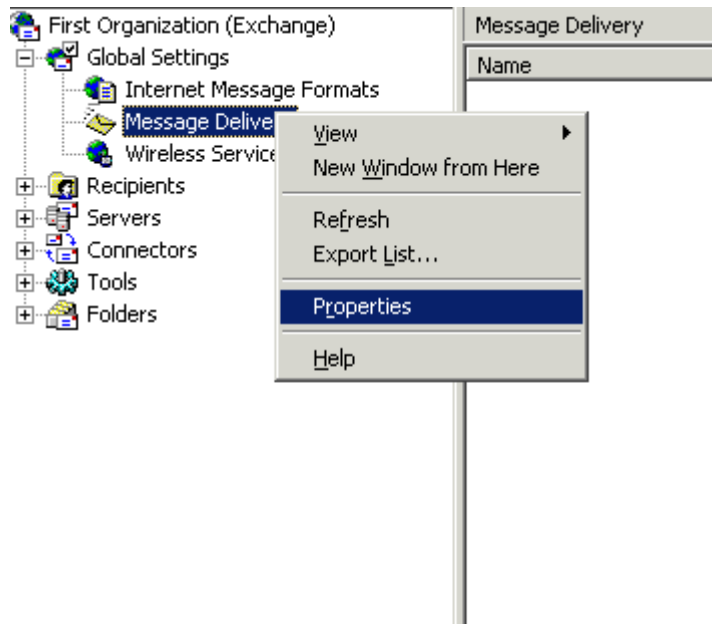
First Organization (Exchange)
Global Settings
Internet Message Formats
Message Delive
Wireless Service
Recipients
Servers
Connectors
Tools
Folders

View
New Window from Here
Refresh
Export List...
Properties
Help

Message Delivery
Name